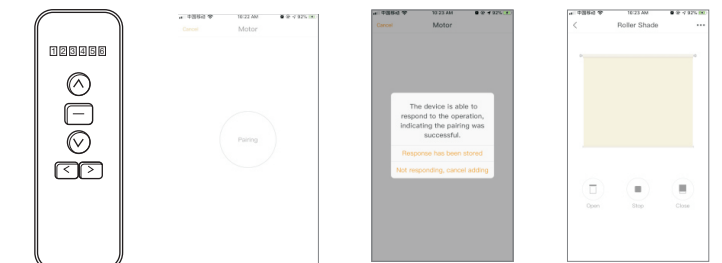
123456

10:22 AM
Cancel
Motor
Pairing

10:23 AM
Cancel
Motor
The device is able to respond to the operation, indicating the pairing was successful.
Response has been stored
Not responding, cancel adding

10:23 AM
Roller Shade
Open
Stop
Close